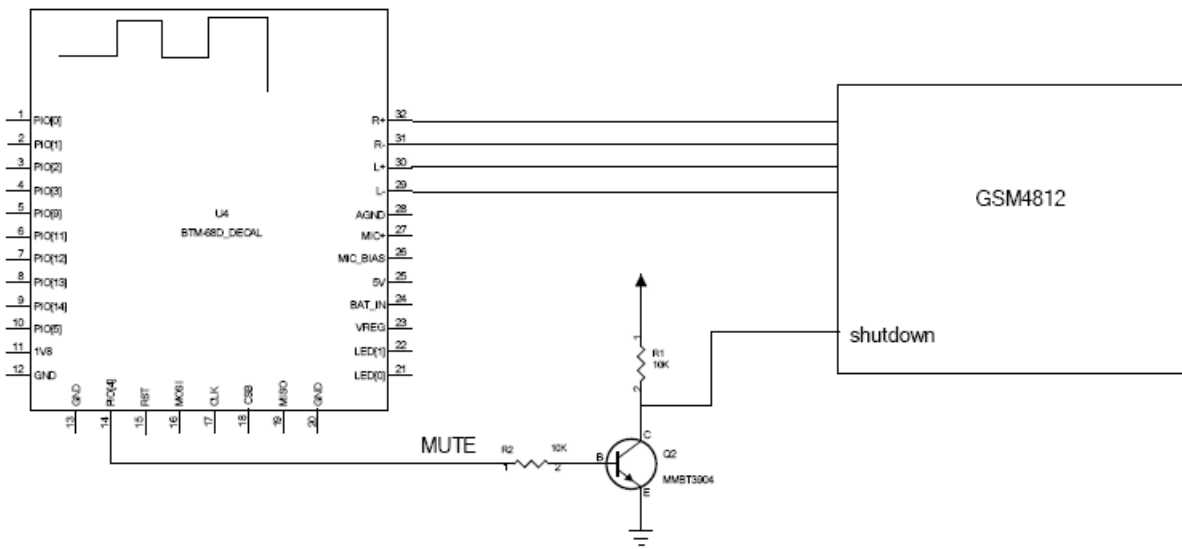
1 PIO[0]
2 PIO[1]
3 PIO[2]
4 PIO[3]
5 PIO[9]
6 PIO[11]
7 PIO[12]
8 PIO[13]
9 PIO[14]
10 PIO[5]
11 1V8
12 GND

U4
BTM-68D_DECAL

R+ 32
R- 31
L+ 30
L- 29
AGND 28
MIC+ 27
MIC_BIAS 26
5V 25
BAT_IN 24
VREG 23
LED[1] 22
LED[0] 21

GND 13
PIO[4] 14
RST 15
MOSI 16
CLK 17
CSB 18
MISO 19
GND 20

GSM4812

shutdown

1
R1
10K
2

C
Q2
B
E
MMBT3904

MUTE
R2
1
10K
2